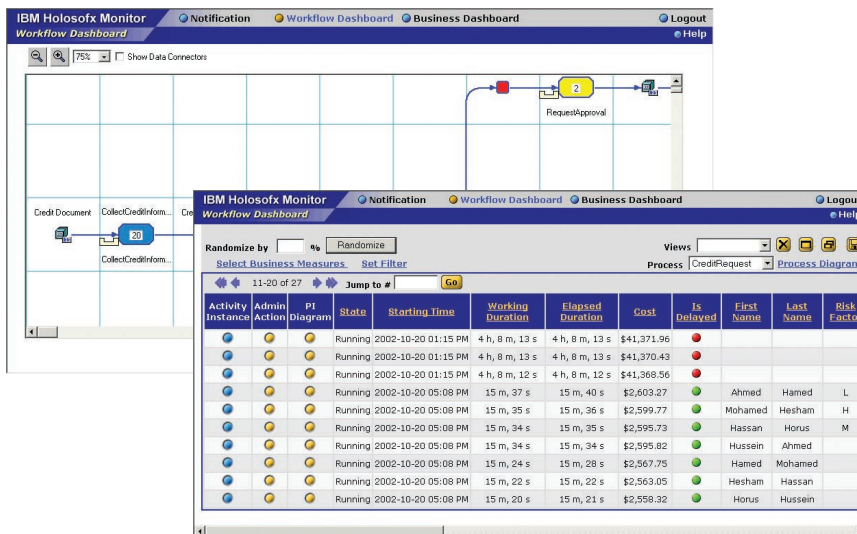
IBM Holosofx Monitor
Notification
Workflow Dashboard
Business Dashboard
Logout
Workflow Dashboard
Help

75%
Show Data Connectors

2
RequestApproval

Credit Document
CollectCreditInform...
Cre
20
CollectCreditInform...

IBM Holosofx Monitor
Notification
Workflow Dashboard
Business Dashboard
Logou
Workflow Dashboard
Help

Randomize by % Randomize
Views
Select Business Measures Set Filter
Process CreditRequest Process Diagran

11-20 of 27 Jump to # Go

| Activity Instance | Admin Action | PI Diagram | State | Starting Time | Working Duration | Elapsed Duration | Cost | Is Delayed | First Name | Last Name | Risk Facto |
|---|---|---|---|---|---|---|---|---|---|---|---|
| | | | Running | 2002-10-20 01:15 PM | 4 h, 8 m, 13 s | 4 h, 8 m, 13 s | $41,371.96 | | | | |
| | | | Running | 2002-10-20 01:15 PM | 4 h, 8 m, 13 s | 4 h, 8 m, 13 s | $41,370.43 | | | | |
| | | | Running | 2002-10-20 01:15 PM | 4 h, 8 m, 12 s | 4 h, 8 m, 12 s | $41,368.56 | | | | |
| | | | Running | 2002-10-20 05:08 PM | 15 m, 37 s | 15 m, 40 s | $2,603.27 | | Ahmed | Hamed | L |
| | | | Running | 2002-10-20 05:08 PM | 15 m, 35 s | 15 m, 36 s | $2,599.77 | | Mohamed | Hesham | H |
| | | | Running | 2002-10-20 05:08 PM | 15 m, 34 s | 15 m, 35 s | $2,595.73 | | Hassan | Horus | M |
| | | | Running | 2002-10-20 05:08 PM | 15 m, 34 s | 15 m, 34 s | $2,595.82 | | Hussein | Ahmed | |
| | | | Running | 2002-10-20 05:08 PM | 15 m, 24 s | 15 m, 28 s | $2,567.75 | | Hamed | Mohamed | |
| | | | Running | 2002-10-20 05:08 PM | 15 m, 22 s | 15 m, 22 s | $2,563.05 | | Hesham | Hassan | |
| | | | Running | 2002-10-20 05:08 PM | 15 m, 20 s | 15 m, 21 s | $2,558.32 | | Horus | Hussein | |